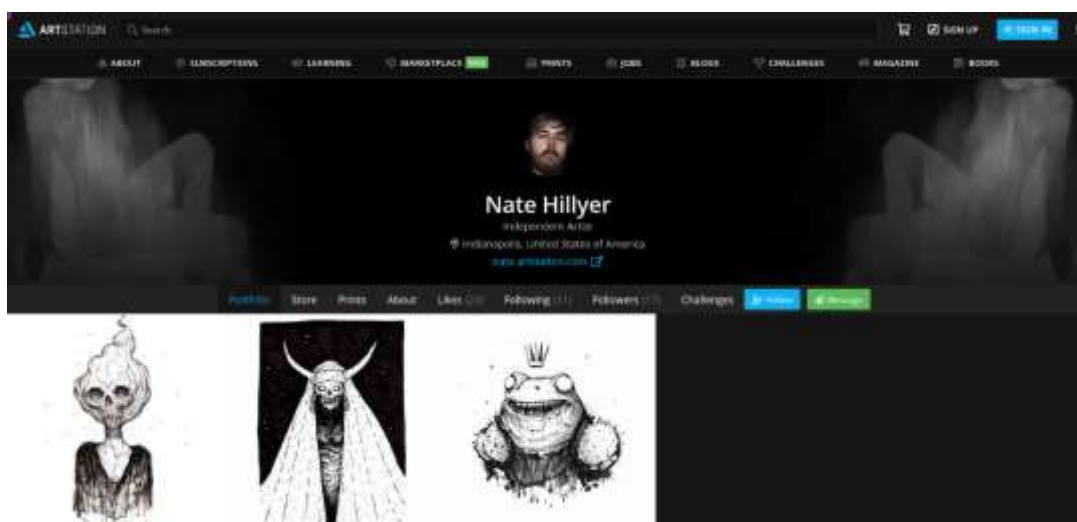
ARTSTATION Search

SIGN UP SIGN IN

ABOUT SUBSCRIPTIONS LEARNING MARKETPLACE NEW PRINTS JOBS BLOGS CHALLENGES MAGAZINE BOOKS

Nate Hillyer

Independent Artist

Indianapolis, United States of America

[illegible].artstation.com

Portfolio Store Prints About Likes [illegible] Following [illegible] Followers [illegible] Challenges Follow Message